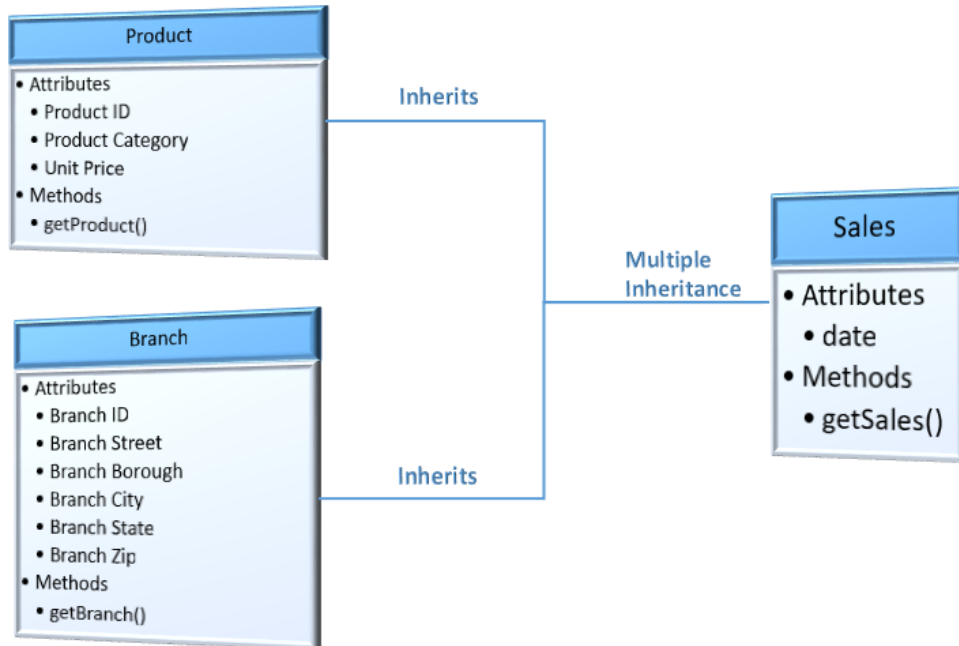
Product

• Attributes
• Product ID
• Product Category
• Unit Price
• Methods
• getProduct()

Inherits

Multiple Inheritance

Sales

• Attributes
• date
• Methods
• getSales()

Branch

• Attributes
• Branch ID
• Branch Street
• Branch Borough
• Branch City
• Branch State
• Branch Zip
• Methods
• getBranch()

Inherits